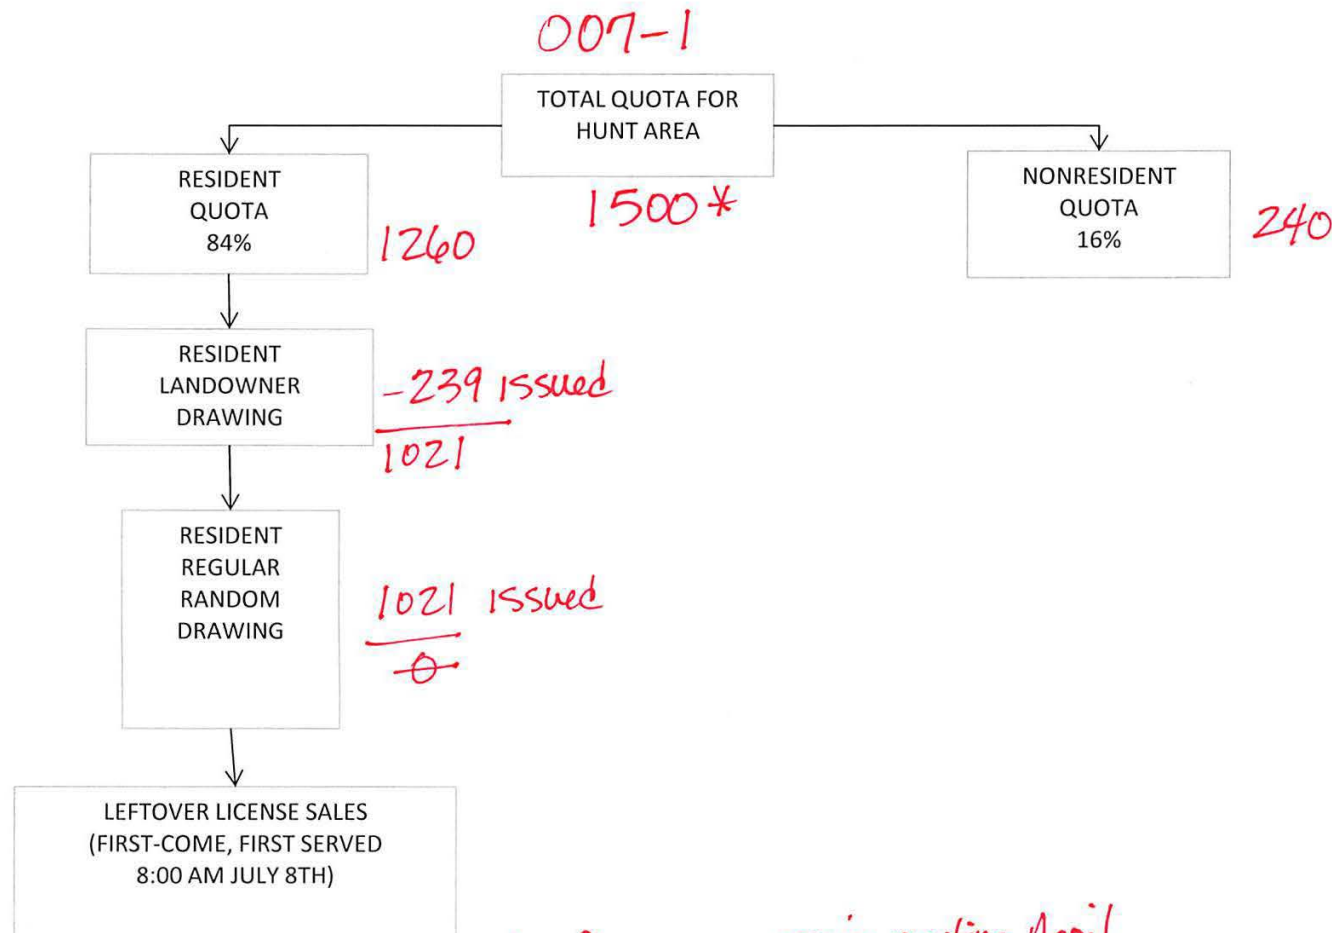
007-1

TOTAL QUOTA FOR HUNT AREA

1500*

RESIDENT QUOTA 84%

1260

NONRESIDENT QUOTA 16%

240

RESIDENT LANDOWNER DRAWING

-239 issued
1021

RESIDENT REGULAR RANDOM DRAWING

1021 issued
0

LEFTOVER LICENSE SALES (FIRST-COME, FIRST SERVED 8:00 AM JULY 8TH)

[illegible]